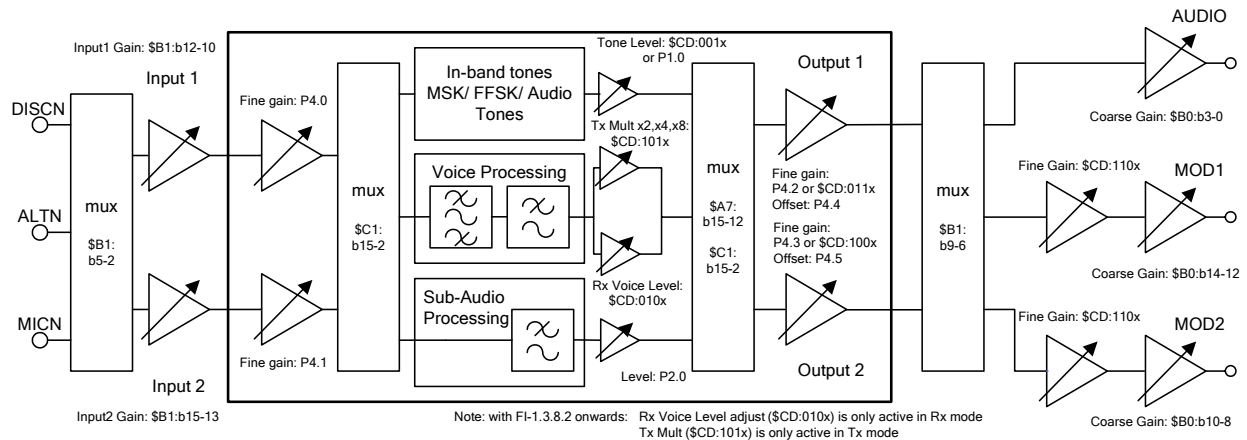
Input1 Gain: \$B1:b12-10

Input 1

DISCN

ALTN

MICN

mux

\$B1:
b5-2

Input 2

Input2 Gain: \$B1:b15-13

Fine gain: P4.0

Fine gain: P4.1

mux

\$C1:
b15-2

In-band tones
MSK/ FFSK/ Audio
Tones

Voice Processing

Sub-Audio
Processing

Tone Level: \$CD:001x
or P1.0

Tx Mult x2,x4,x8:
\$CD:101x

Rx Voice Level:
\$CD:010x

Level: P2.0

mux

\$A7:
b15-12

\$C1:
b15-2

Output 1

Fine gain:
P4.2 or \$CD:011x
Offset: P4.4

Fine gain:
P4.3 or \$CD:100x
Offset: P4.5

Output 2

mux

\$B1:
b9-6

AUDIO

Coarse Gain: \$B0:b3-0

Fine Gain: \$CD:110x

MOD1

Coarse Gain: \$B0:b14-12

Fine Gain: \$CD:110x

MOD2

Coarse Gain: \$B0:b10-8

Note: with FI-1.3.8.2 onwards: Rx Voice Level adjust (\$CD:010x) is only active in Rx mode
Tx Mult (\$CD:101x) is only active in Tx mode